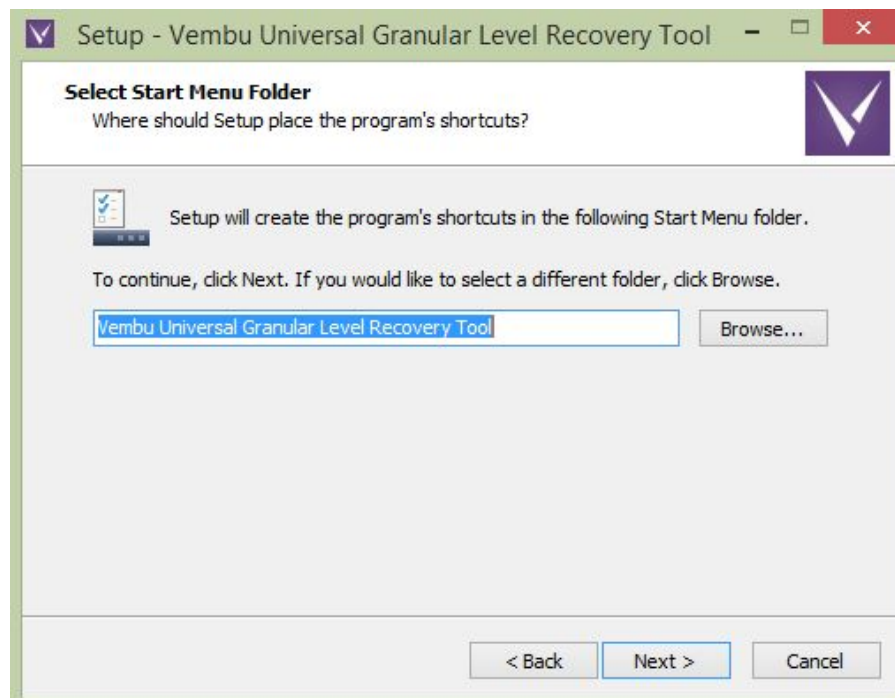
Setup - Vembu Universal Granular Level Recovery Tool

Select Start Menu Folder
Where should Setup place the program's shortcuts?

Setup will create the program's shortcuts in the following Start Menu folder.

To continue, click Next. If you would like to select a different folder, click Browse.

Vembu Universal Granular Level Recovery Tool

Browse...

< Back

Next >

Cancel